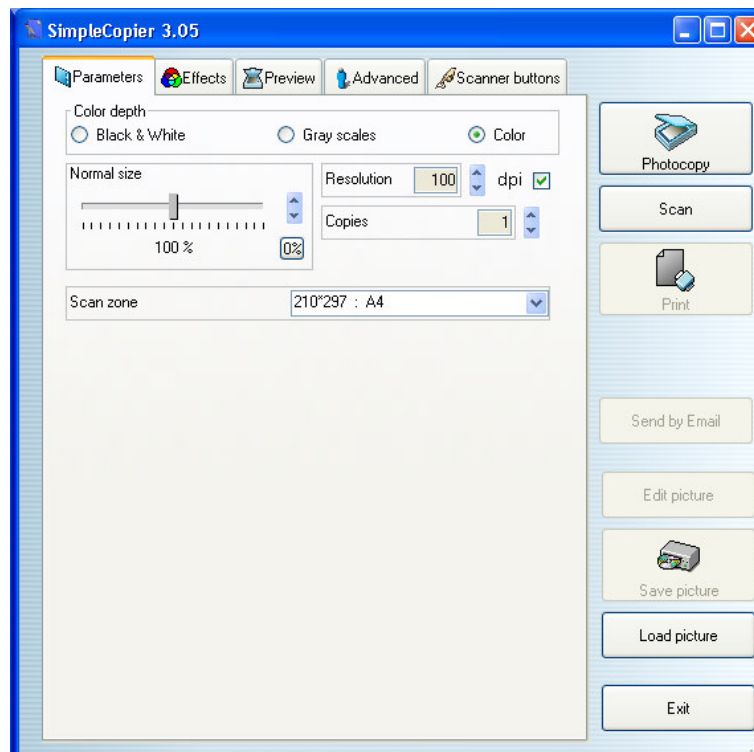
SimpleCopier 3.05

Parameters | Effects | Preview | Advanced | Scanner buttons

Color depth
Black & White
Gray scales
Color

Normal size
100 %
0%

Resolution 100 dpi

Copies 1

Scan zone 210*297 : A4

Photocopy
Scan
Print
Send by Email
Edit picture
Save picture
Load picture
Exit